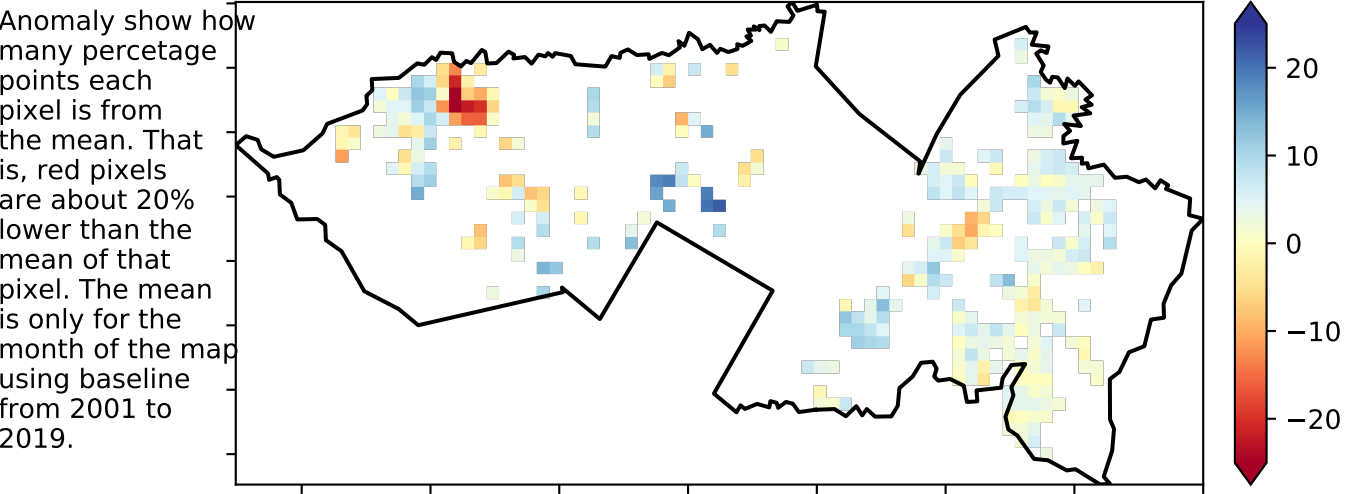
Anomaly show how many percetage points each pixel is from the mean. That is, red pixels are about 20% lower than the mean of that pixel. The mean is only for the month of the map using baseline from 2001 to 2019.

20
10
0
−10
−20